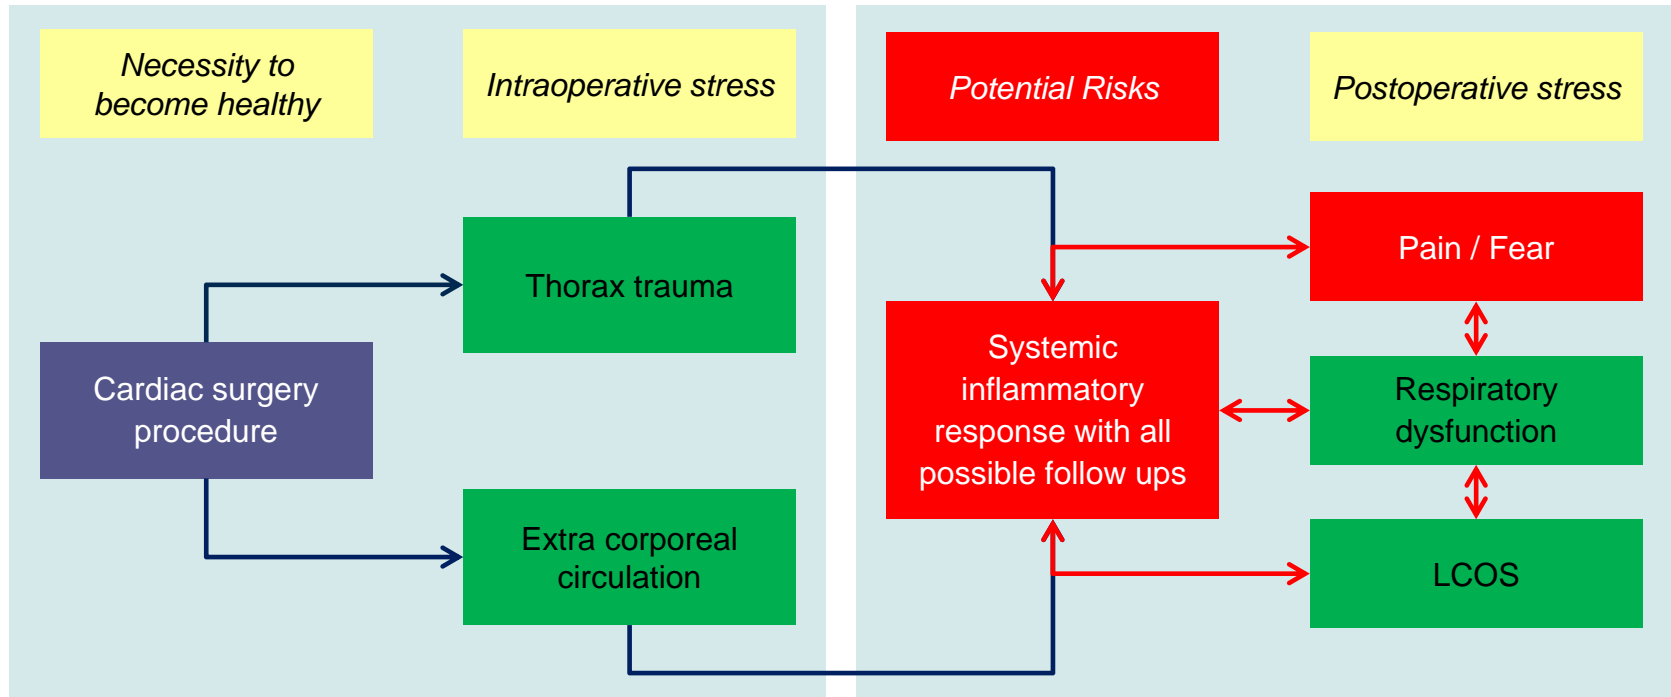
Necessity to become healthy

Intraoperative stress

Potential Risks

Postoperative stress

Thorax trauma

Pain / Fear

Cardiac surgery procedure

Systemic inflammatory response with all possible follow ups

Respiratory dysfunction

Extra corporeal circulation

LCOS